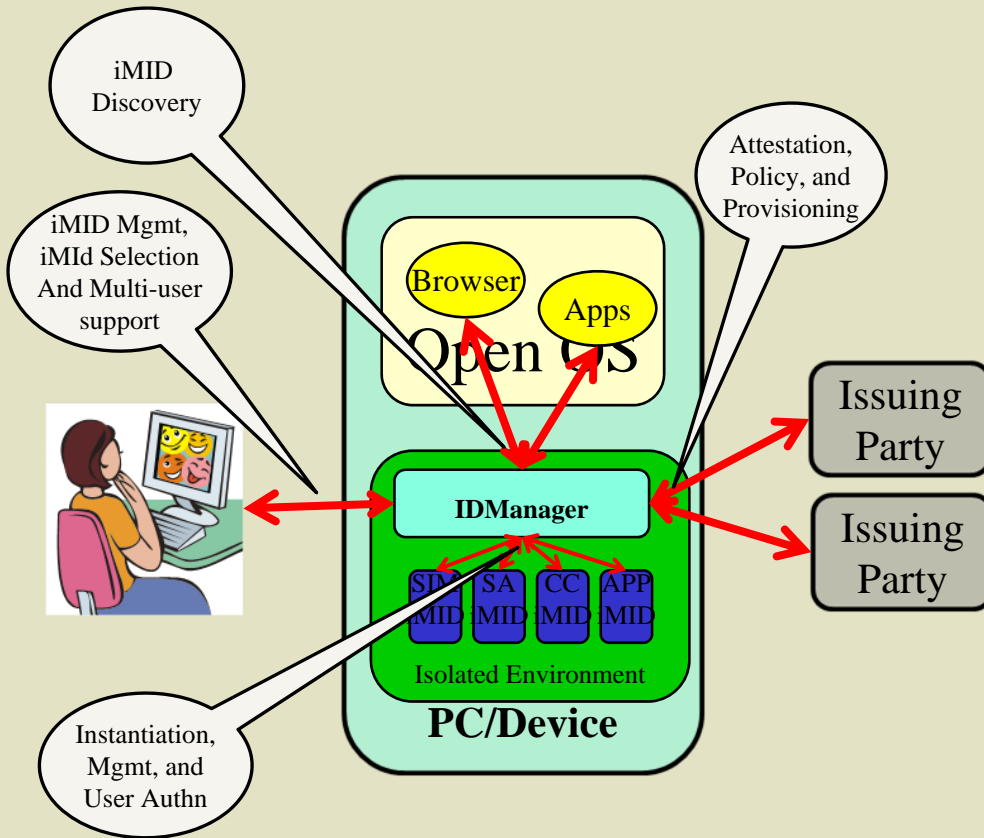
iMID Discovery

iMID Mgmt, iMId Selection And Multi-user support

Attestation, Policy, and Provisioning

Browser

Apps

Open OS

IDManager

SIM iMID

SA iMID

CC iMID

APP iMID

Isolated Environment

PC/Device

Issuing Party

Issuing Party

Instantiation, Mgmt, and User Authn